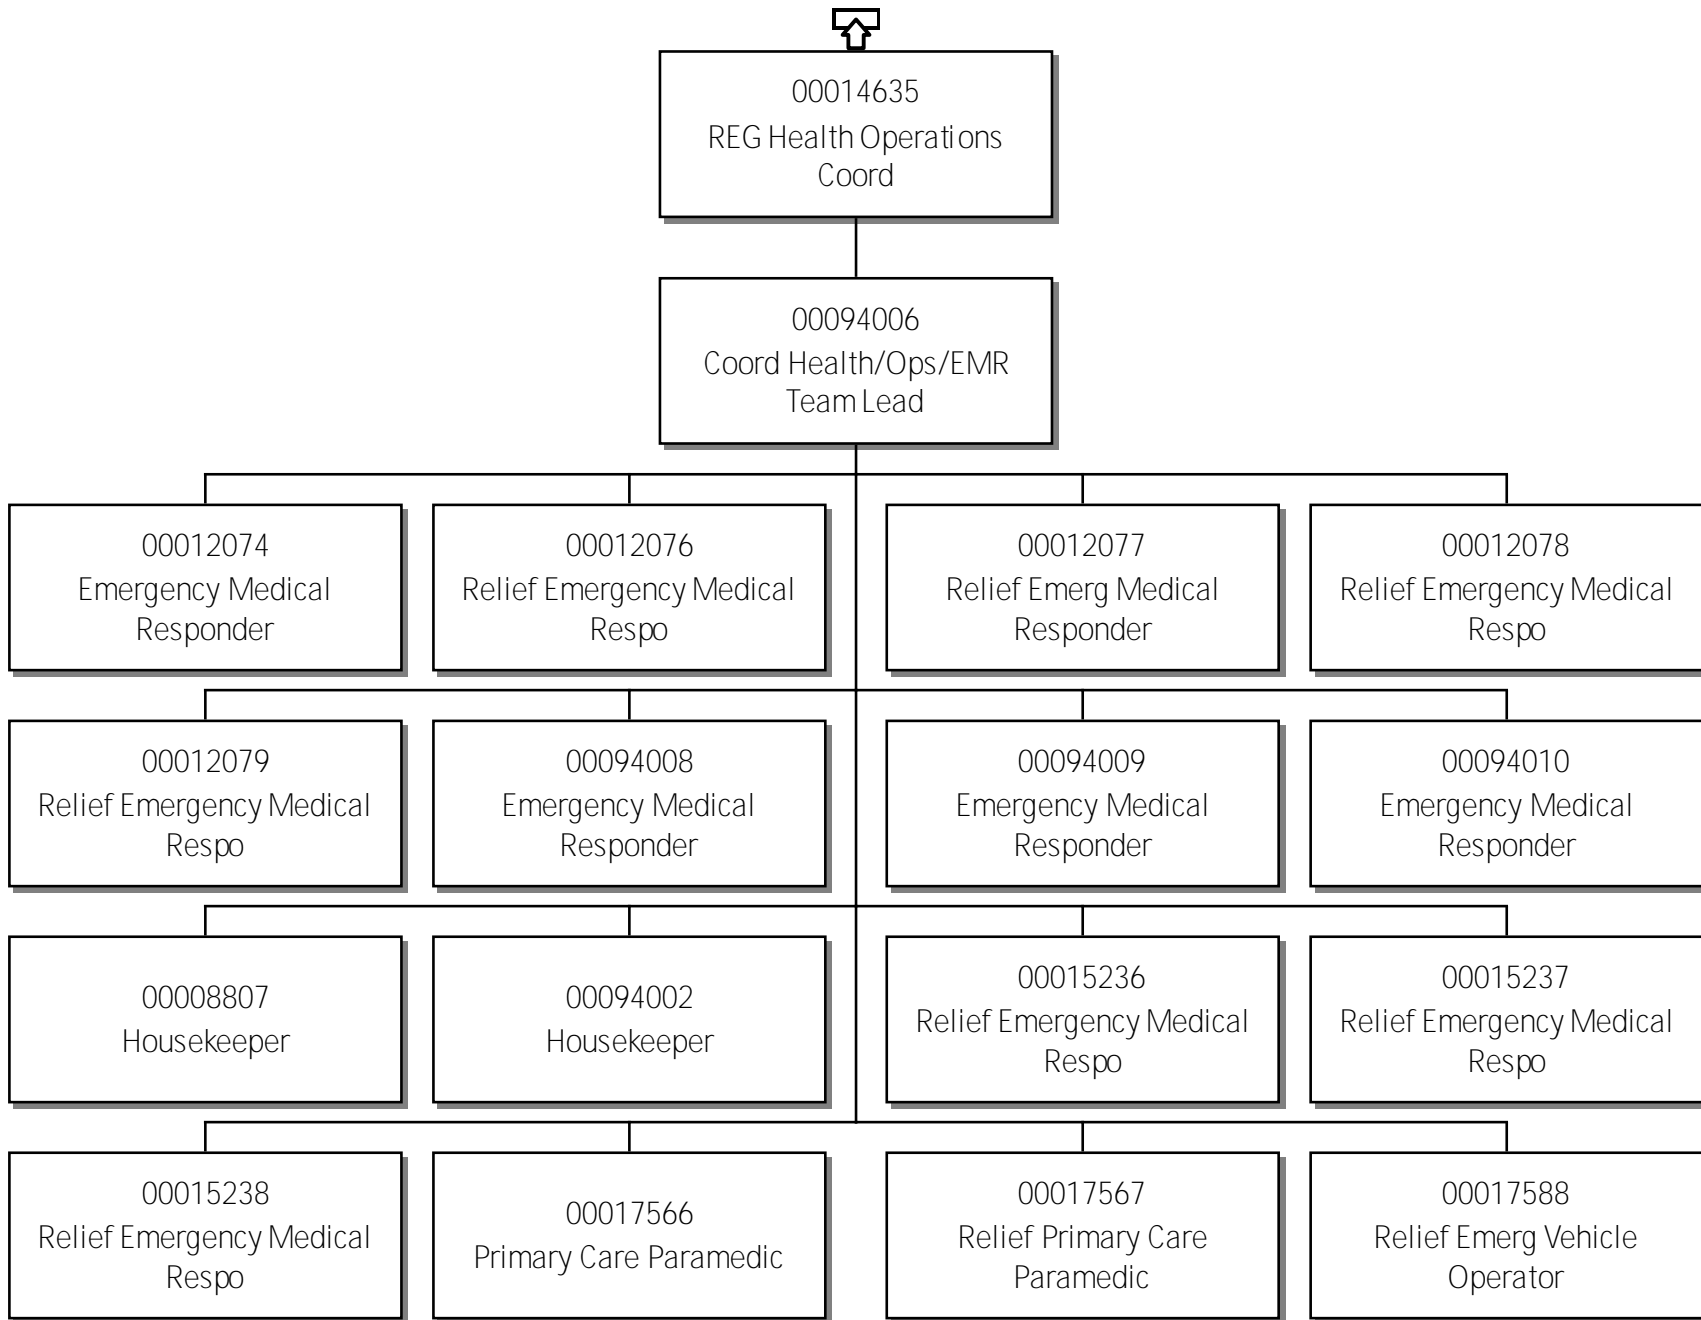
00014635
REG Health Operations Coord

00094006
Coord Health/Ops/EMR Team Lead

00012074
Emergency Medical Responder

00012076
Relief Emergency Medical Respo

00012077
Relief Emerg Medical Responder

00012078
Relief Emergency Medical Respo

00012079
Relief Emergency Medical Respo

00094008
Emergency Medical Responder

00094009
Emergency Medical Responder

00094010
Emergency Medical Responder

00008807
Housekeeper

00094002
Housekeeper

00015236
Relief Emergency Medical Respo

00015237
Relief Emergency Medical Respo

00015238
Relief Emergency Medical Respo

00017566
Primary Care Paramedic

00017567
Relief Primary Care Paramedic

00017588
Relief Emerg Vehicle Operator